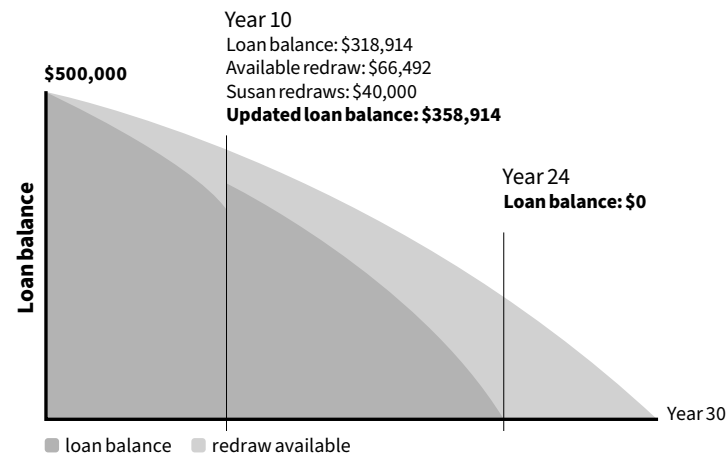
Year 10
Loan balance: \$318,914
Available redraw: \$66,492
Susan redraws: \$40,000
**Updated loan balance: \$358,914**

\$500,000

Loan balance

Year 24
**Loan balance: \$0**

Year 30

loan balance redraw available